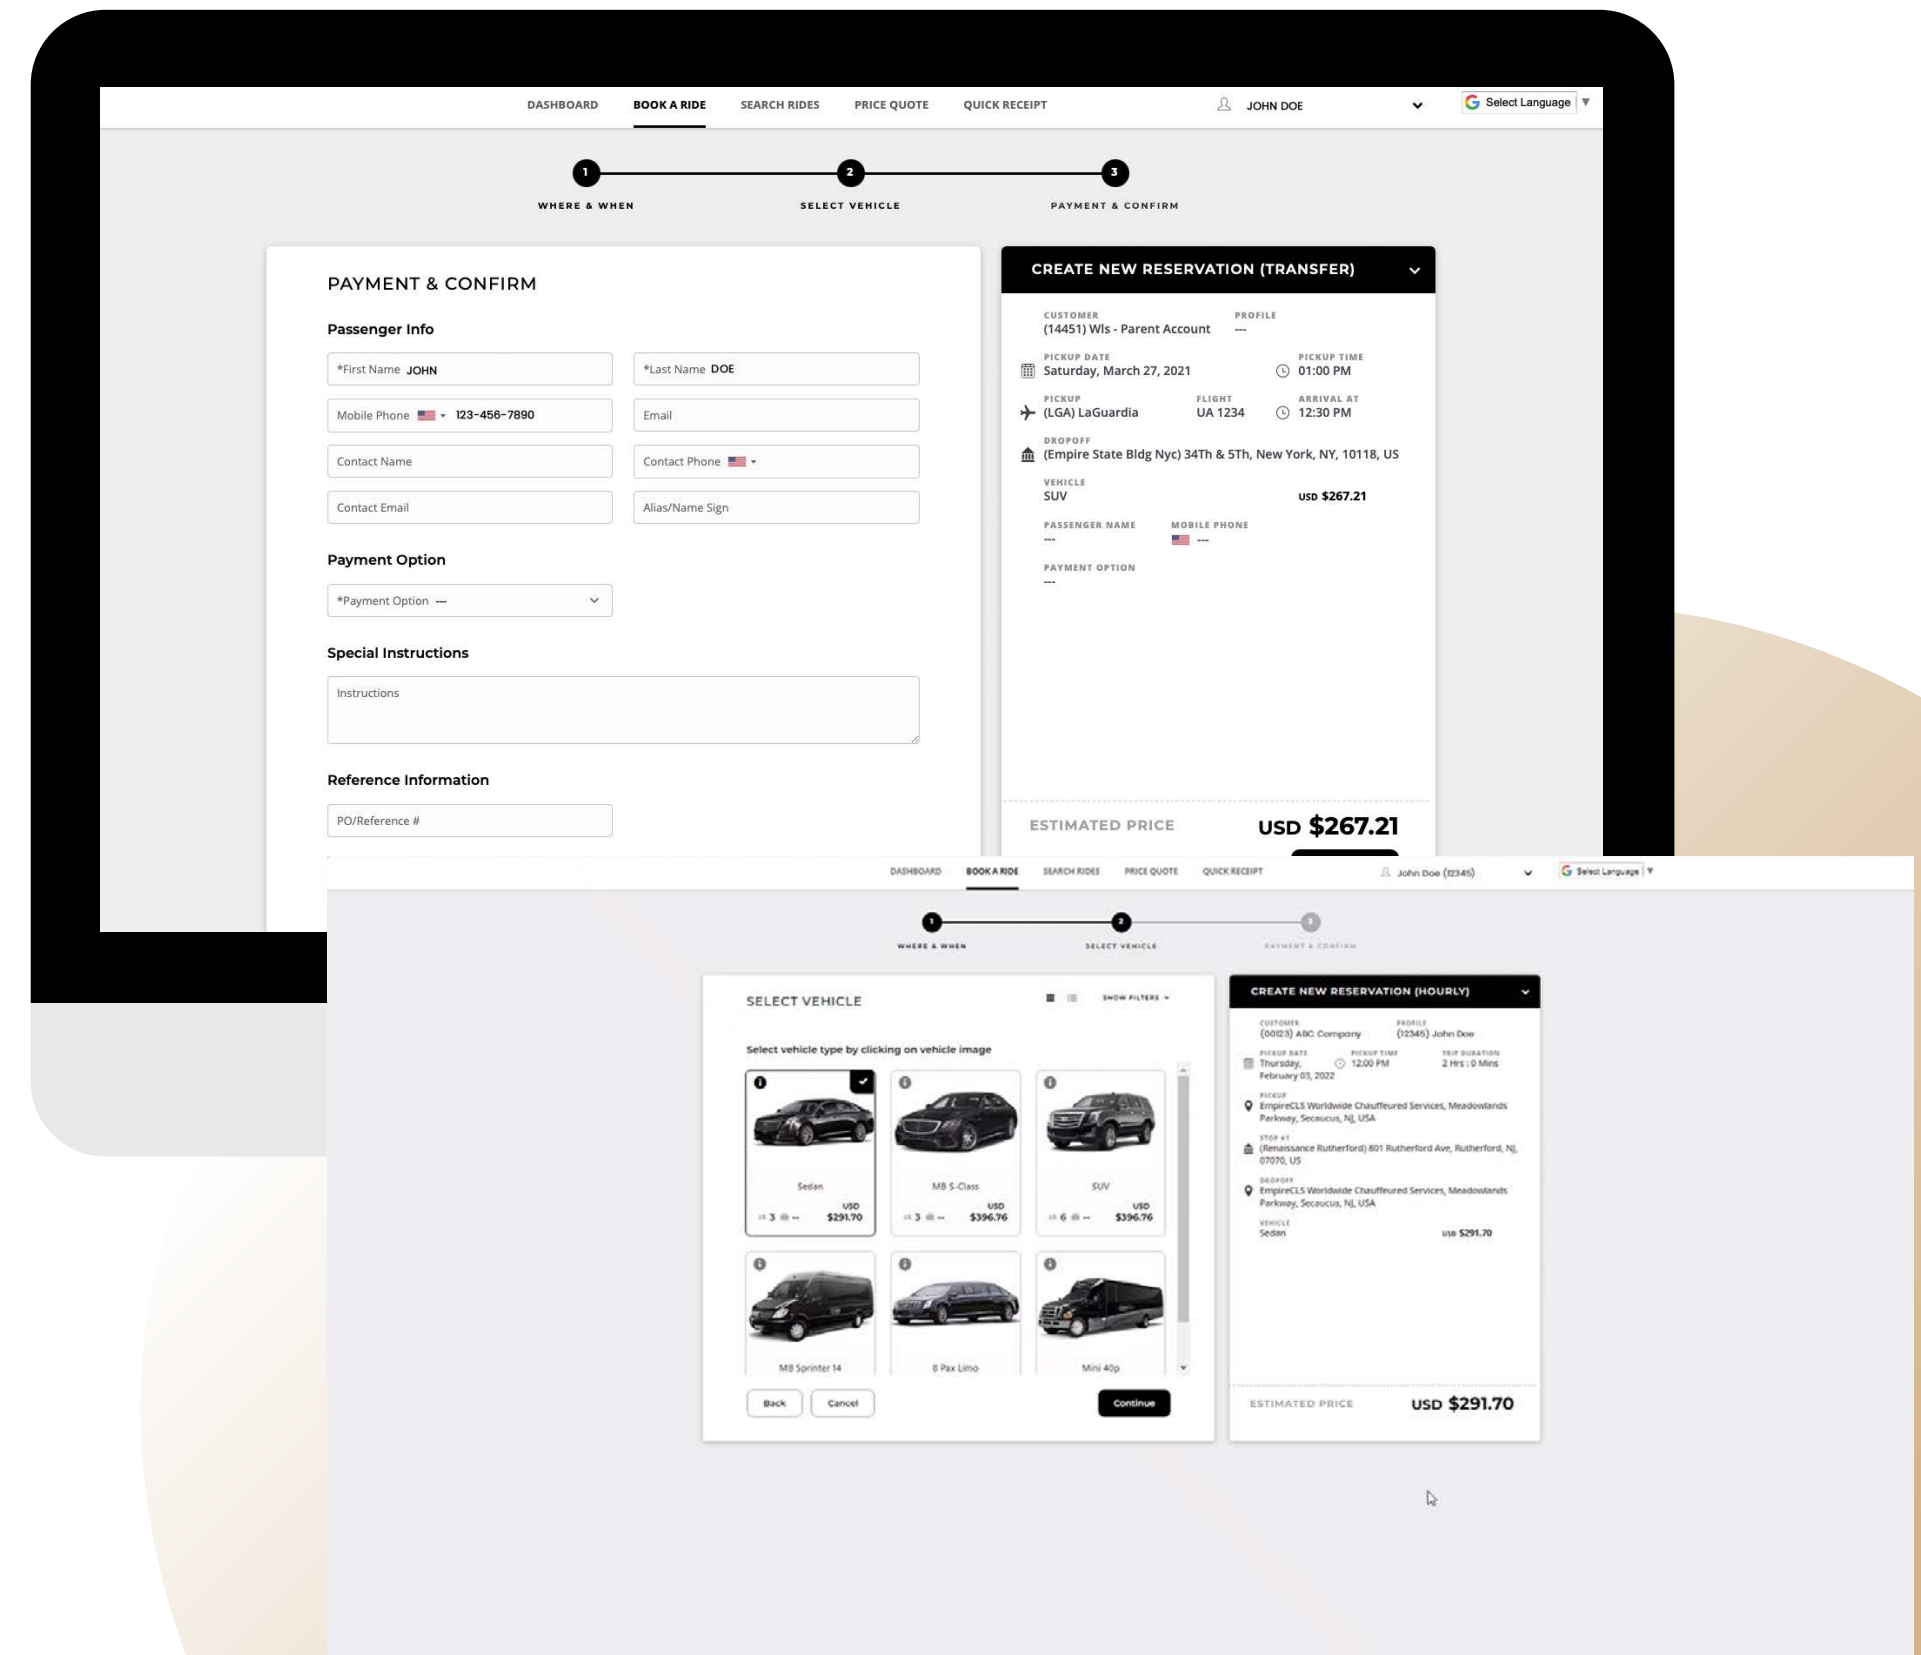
DASHBOARD BOOK A RIDE SEARCH RIDES PRICE QUOTE QUICK RECEIPT

JOHN DOE

Select Language

1 WHERE & WHEN
2 SELECT VEHICLE
3 PAYMENT & CONFIRM

PAYMENT & CONFIRM

Passenger Info

*First Name JOHN
*Last Name DOE
Mobile Phone 123-456-7890
Email
Contact Name
Contact Phone
Contact Email
Alias/Name Sign

Payment Option

*Payment Option ---

Special Instructions

Instructions

Reference Information

PO/Reference #

CREATE NEW RESERVATION (TRANSFER)

CUSTOMER
(14451) Wls - Parent Account
PROFILE
---
PICKUP DATE
Saturday, March 27, 2021
PICKUP TIME
01:00 PM
PICKUP
(LGA) LaGuardia
FLIGHT
UA 1234
ARRIVAL AT
12:30 PM
DROPOFF
(Empire State Bldg Nyc) 34Th & 5Th, New York, NY, 10118, US
VEHICLE
SUV
USD $267.21
PASSENGER NAME
---
MOBILE PHONE
---
PAYMENT OPTION
---

ESTIMATED PRICE USD $267.21

DASHBOARD BOOK A RIDE SEARCH RIDES PRICE QUOTE QUICK RECEIPT

John Doe (12345)

Select Language

WHERE & WHEN
SELECT VEHICLE
PAYMENT & CONFIRM

SELECT VEHICLE

SHOW FILTERS

Select vehicle type by clicking on vehicle image

Sedan
3
USD $291.70

MB S-Class
3
USD $396.76

SUV
6
USD $396.76

MB Sprinter 14

8 Pax Limo

Mini 40p

Back Cancel Continue

CREATE NEW RESERVATION (HOURLY)

CUSTOMER
(00123) ABC Company
PROFILE
(12345) John Doe
PICKUP DATE
Thursday, February 03, 2022
PICKUP TIME
12:00 PM
TRIP DURATION
2 Hrs : 0 Mins
PICKUP
EmpireCLS Worldwide Chauffeured Services, Meadowlands Parkway, Secaucus, NJ, USA
STOP #1
(Renaissance Rutherford) 801 Rutherford Ave, Rutherford, NJ, 07070, US
DROPOFF
EmpireCLS Worldwide Chauffeured Services, Meadowlands Parkway, Secaucus, NJ, USA
VEHICLE
Sedan
USD $291.70

ESTIMATED PRICE USD $291.70